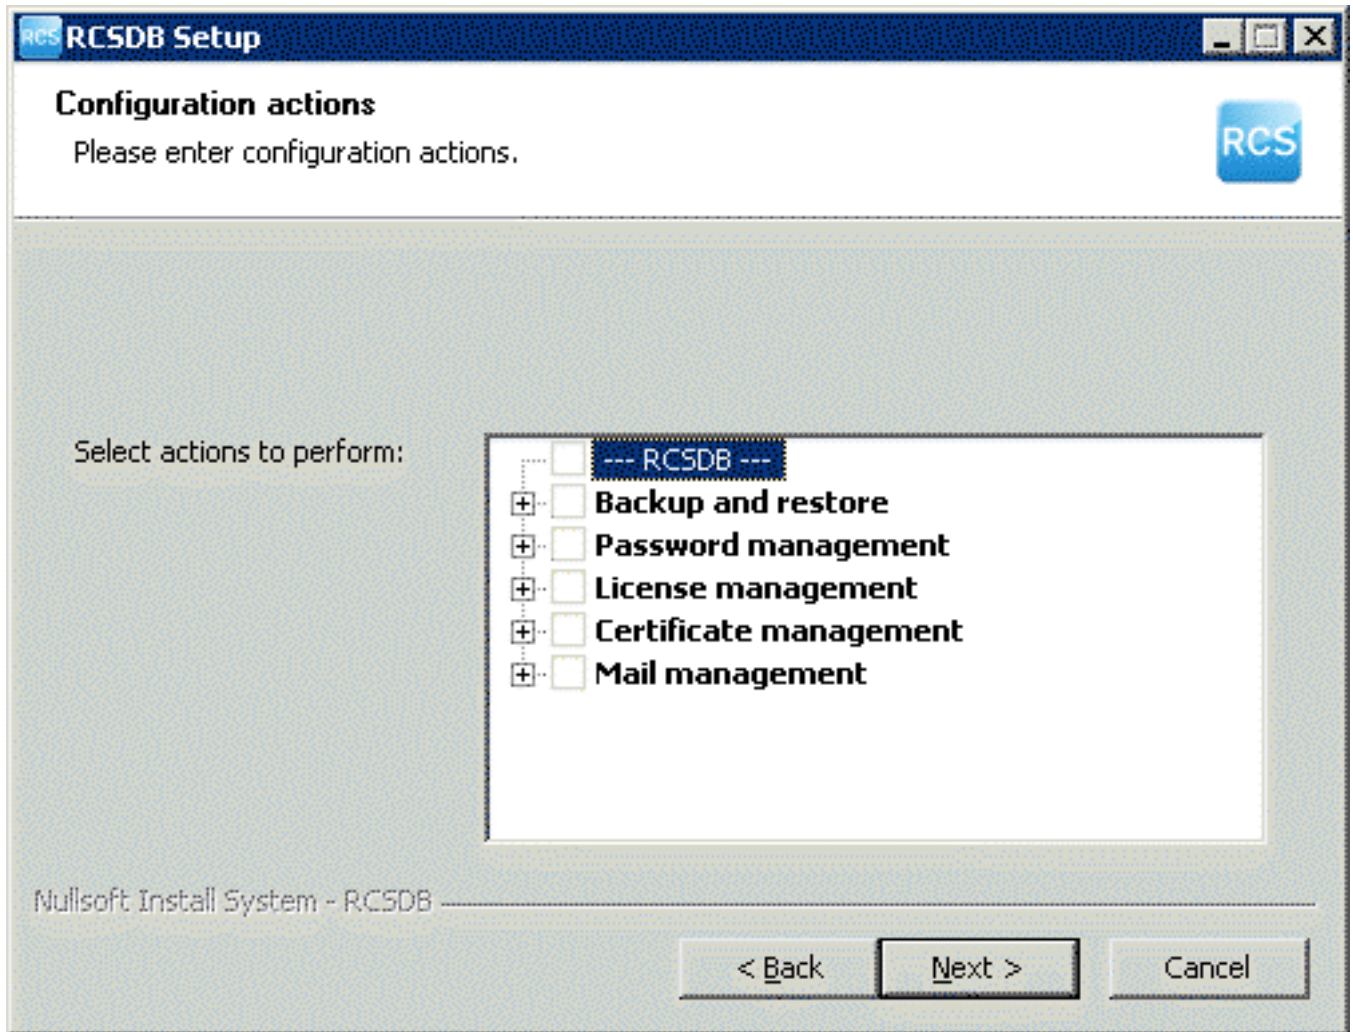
RCS RCSDB Setup

Configuration actions

Please enter configuration actions.

RCS

Select actions to perform:

--- RCSDB ---
Backup and restore
Password management
License management
Certificate management
Mail management

Nullsoft Install System - RCSDB

< Back
Next >
Cancel